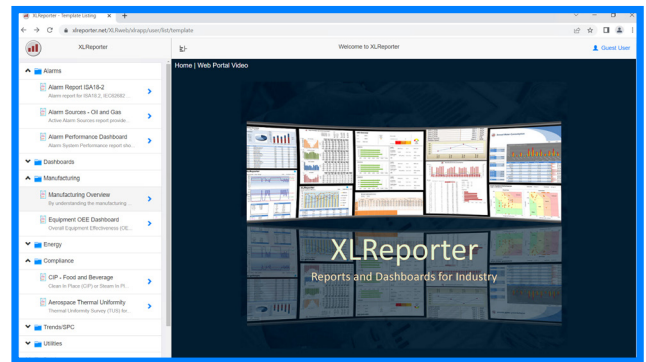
XLReporter - Template Listing
xlreporter.net/XLRweb/xlrapp/user/list/template

XLReporter

Welcome to XLReporter

Guest User

Alarms

Alarm Report ISA18-2
Alarm report for ISA18.2, IEC62682...

Alarm Sources - Oil and Gas
Active Alarm Sources report provide...

Alarm Performance Dashboard
Alarm System Performance report sha...

Dashboards

Manufacturing

Manufacturing Overview
By understanding the manufacturing ...

Equipment OEE Dashboard
Overall Equipment Effectiveness (OE...

Energy

Compliance

CIP - Food and Beverage
Clean In Place (CIP) or Steam In Pl...

Aerospace Thermal Uniformity
Thermal Uniformity Survey (TUS) for...

Trends/SPC

Utilities

Home | Web Portal Video

XLReporter

Reports and Dashboards for Industry